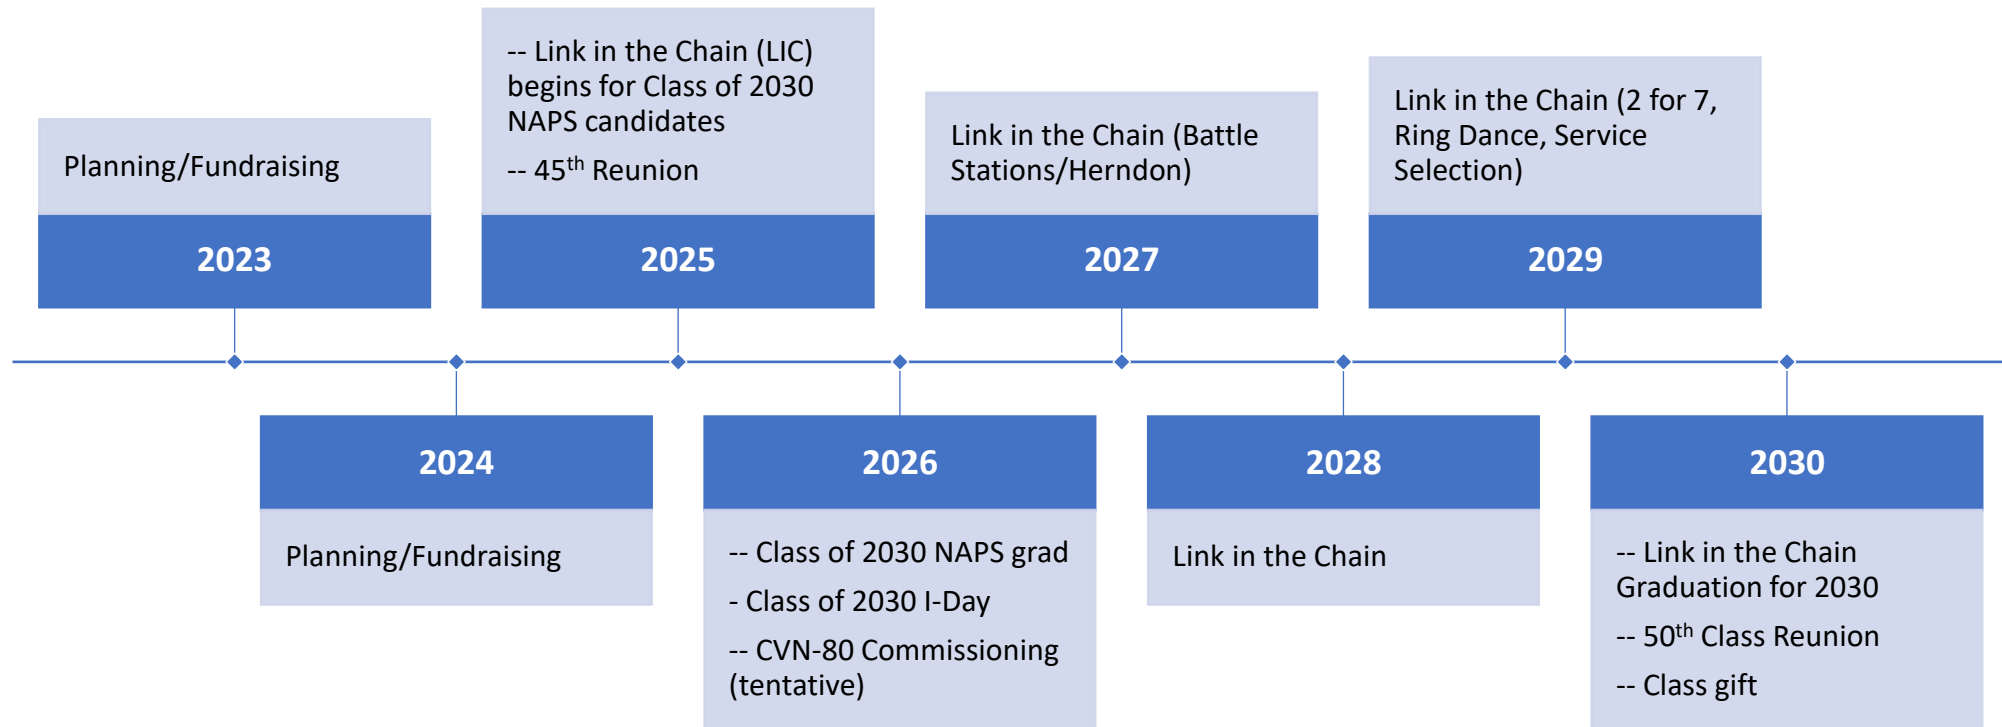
Planning/Fundraising

2023

2024

Planning/Fundraising

-- Link in the Chain (LIC) begins for Class of 2030 NAPS candidates

-- 45$^{th}$ Reunion

2025

2026

-- Class of 2030 NAPS grad

- Class of 2030 I-Day

-- CVN-80 Commissioning (tentative)

Link in the Chain (Battle Stations/Herndon)

2027

2028

Link in the Chain

Link in the Chain (2 for 7, Ring Dance, Service Selection)

2029

2030

-- Link in the Chain Graduation for 2030

-- 50$^{th}$ Class Reunion

-- Class gift